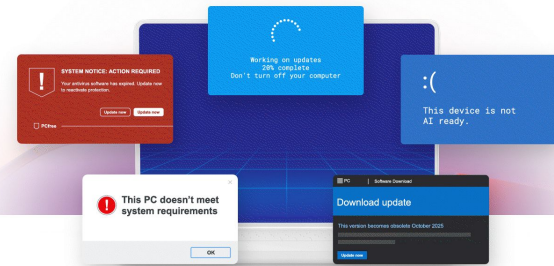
Working on updates
20% complete
Don't turn off your computer

SYSTEM NOTICE: ACTION REQUIRED
Your antivirus software has expired. Update now to reactivate protection.
Update now
Update now
PCFree

:(
This device is not AI ready.

This PC doesn't meet system requirements
OK

PC | Software Download
Download update
This version becomes obsolete October 2025
Update now